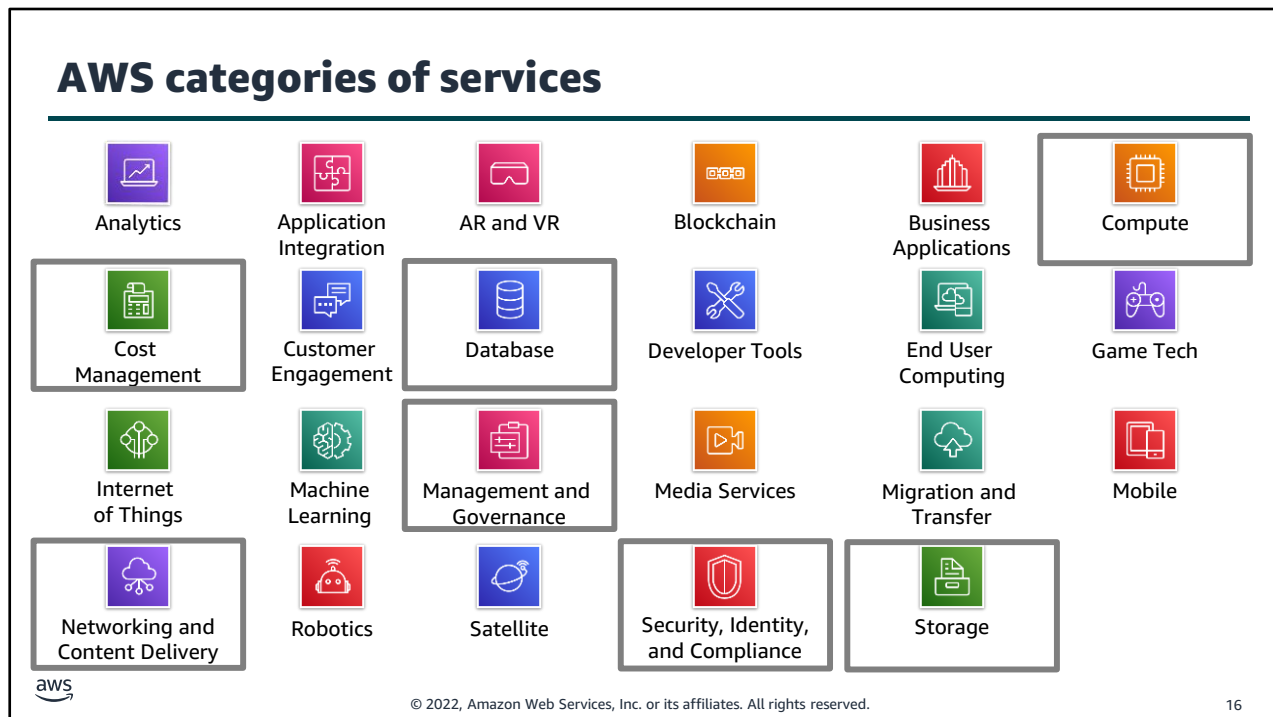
AWS categories of services

Analytics

Application Integration

AR and VR

Blockchain

Business Applications

Compute

Cost Management

Customer Engagement

Database

Developer Tools

End User Computing

Game Tech

Internet of Things

Machine Learning

Management and Governance

Media Services

Migration and Transfer

Mobile

Networking and Content Delivery

Robotics

Satellite

Security, Identity, and Compliance

Storage

aws

© 2022, Amazon Web Services, Inc. or its affiliates. All rights reserved.

16